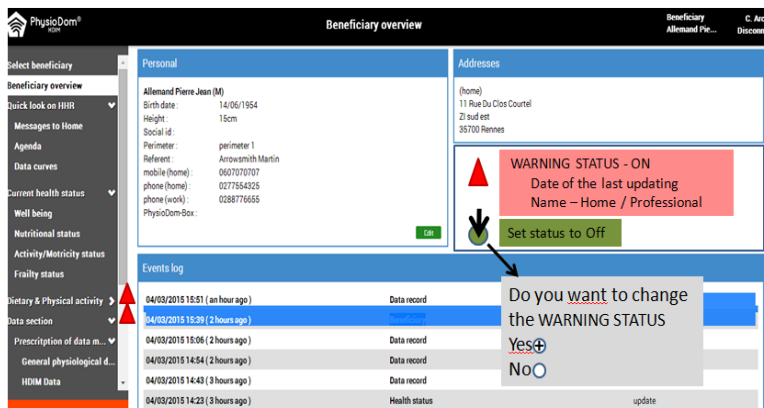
PhysioDom® HDIM

Beneficiary overview

Beneficiary
Allemand Pie...

C. Arc
Disconn

Select beneficiary
Beneficiary overview
Quick look on HHR
Messages to Home
Agenda
Data curves
Current health status
Well being
Nutritional status
Activity/Motricity status
Frailty status
Dietary & Physical activity
Data section
Prescription of data m...
General physiological d...
HDIM Data

Personal

Allemand Pierre Jean (M)

| Birth date : | 14/06/1954 |
|---|---|
| Height : | 15cm |
| Social id : | |
| Perimeter : | perimeter 1 |
| Referent : | Arrowsmith Martin |
| mobile (home) : | 0607070707 |
| phone (home) : | 0277554325 |
| phone (work) : | 0288776655 |
| PhysioDom-Box : | |

Edit

Addresses

(home)
11 Rue Du Clos Courtel
ZI sud est
35700 Rennes

WARNING STATUS - ON
Date of the last updating
Name – Home / Professional

Set status to Off

Events log

| | | |
|---|---|---|
| 04/03/2015 15:51 ( an hour ago ) | Data record | |
| 04/03/2015 15:39 ( 2 hours ago ) | Data record | |
| 04/03/2015 15:06 ( 2 hours ago ) | Data record | |
| 04/03/2015 14:54 ( 2 hours ago ) | Data record | |
| 04/03/2015 14:43 ( 3 hours ago ) | Data record | |
| 04/03/2015 14:23 ( 3 hours ago ) | Health status | update |

Do you want to change the WARNING STATUS
Yes
No